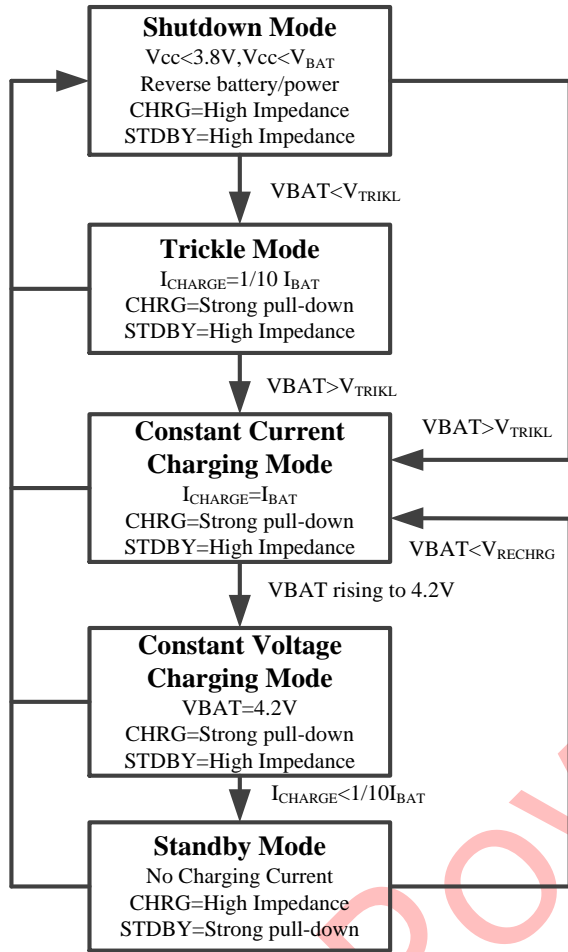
**Shutdown Mode**
Vcc<3.8V,Vcc<$V_{BAT}$
Reverse battery/power
CHRG=High Impedance
STDBY=High Impedance

VBAT<$V_{TRIKL}$

**Trickle Mode**
$I_{CHARGE}$=1/10 $I_{BAT}$
CHRG=Strong pull-down
STDBY=High Impedance

VBAT>$V_{TRIKL}$

**Constant Current Charging Mode**
$I_{CHARGE}$=$I_{BAT}$
CHRG=Strong pull-down
STDBY=High Impedance

VBAT>$V_{TRIKL}$

VBAT<$V_{RECHRG}$

VBAT rising to 4.2V

**Constant Voltage Charging Mode**
VBAT=4.2V
CHRG=Strong pull-down
STDBY=High Impedance

$I_{CHARGE}$<1/10$I_{BAT}$

**Standby Mode**
No Charging Current
CHRG=High Impedance
STDBY=Strong pull-down

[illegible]